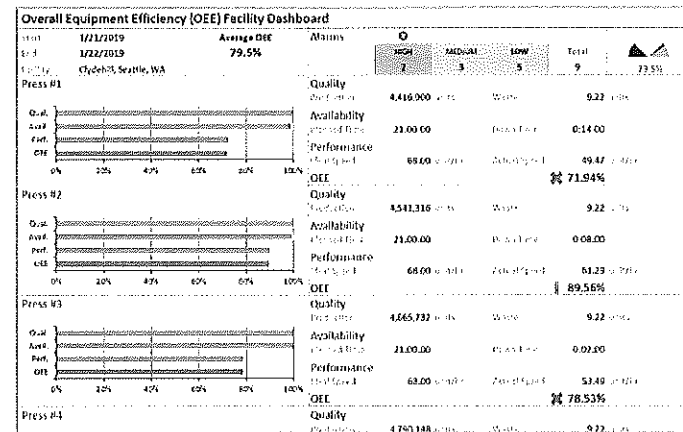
Overall Equipment Efficiency (OEE) Facility Dashboard

Start 1/21/2019
End 1/22/2019
Facility Clydeh?, Seattle, WA

Average OEE
79.5%

Alarms

| HIGH | MEDIUM | LOW | Total | |
|---|---|---|---|---|
| 2 | 3 | 5 | 9 | 73.5% |

Press #1

Qual.
Avail.
Perf.
OEE

0% 20% 40% 60% 80% 100%

Quality
Production 4,416,000 units
Waste 9.22 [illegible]

Availability
Planned Time 21.00.00
Down Time 0:14.00

Performance
Ideal Speed 68.00 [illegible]
Actual Speed 49.47 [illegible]

OEE 71.94%

Press #2

Qual.
Avail.
Perf.
OEE

0% 20% 40% 60% 80% 100%

Quality
Production 4,541,316 units
Waste 9.22 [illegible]

Availability
Planned Time 21.00.00
Down Time 0:08.00

Performance
Ideal Speed 68.00 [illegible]
Actual Speed 61.23 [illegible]

OEE 89.56%

Press #3

Qual.
Avail.
Perf.
OEE

0% 20% 40% 60% 80% 100%

Quality
Production 4,665,732 units
Waste 9.22 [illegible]

Availability
Planned Time 21.00.00
Down Time 0:02.00

Performance
Ideal Speed 68.00 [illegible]
Actual Speed 53.49 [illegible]

OEE 78.53%

Press #4

Quality
Production 4,790,148 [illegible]
Waste 9.22 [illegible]